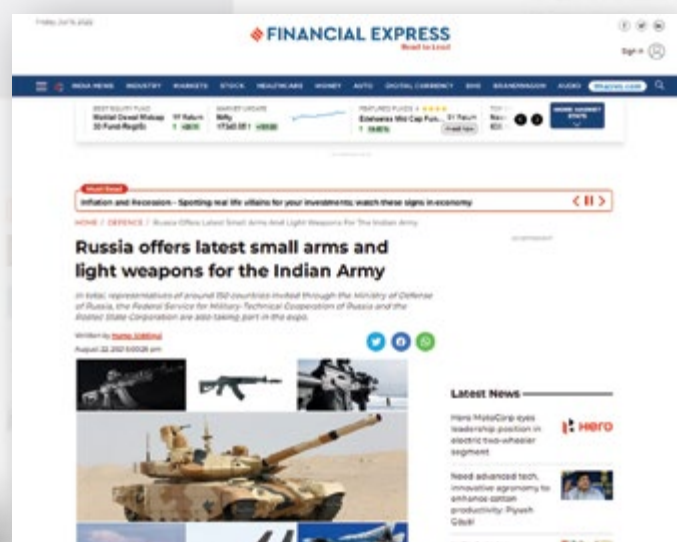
FINANCIAL EXPRESS

Read to Lead

Sign in

INDIA NEWS INDUSTRY MARKETS STOCK HEALTHCARE MONEY AUTO DIGITAL CURRENCY BHS BRANDWAGON AUDIO

Must Read

Inflation and Recession - Spotting real life villains for your investments; watch these signs in economy

HOME / DEFENCE / Russia Offers Latest Small Arms And Light Weapons For The Indian Army

Russia offers latest small arms and light weapons for the Indian Army

In total, representatives of around 150 countries invited through the Ministry of Defense of Russia, the Federal Service for Military-Technical Cooperation of Russia and the Rostec State Corporation are also taking part in the expo.

Written by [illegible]

August 22, 2022 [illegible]

Latest News

Hero MotoCorp eyes leadership position in electric two-wheeler segment

Hero

Need advanced tech, innovative agronomy to enhance cotton productivity: Piyush Goyal